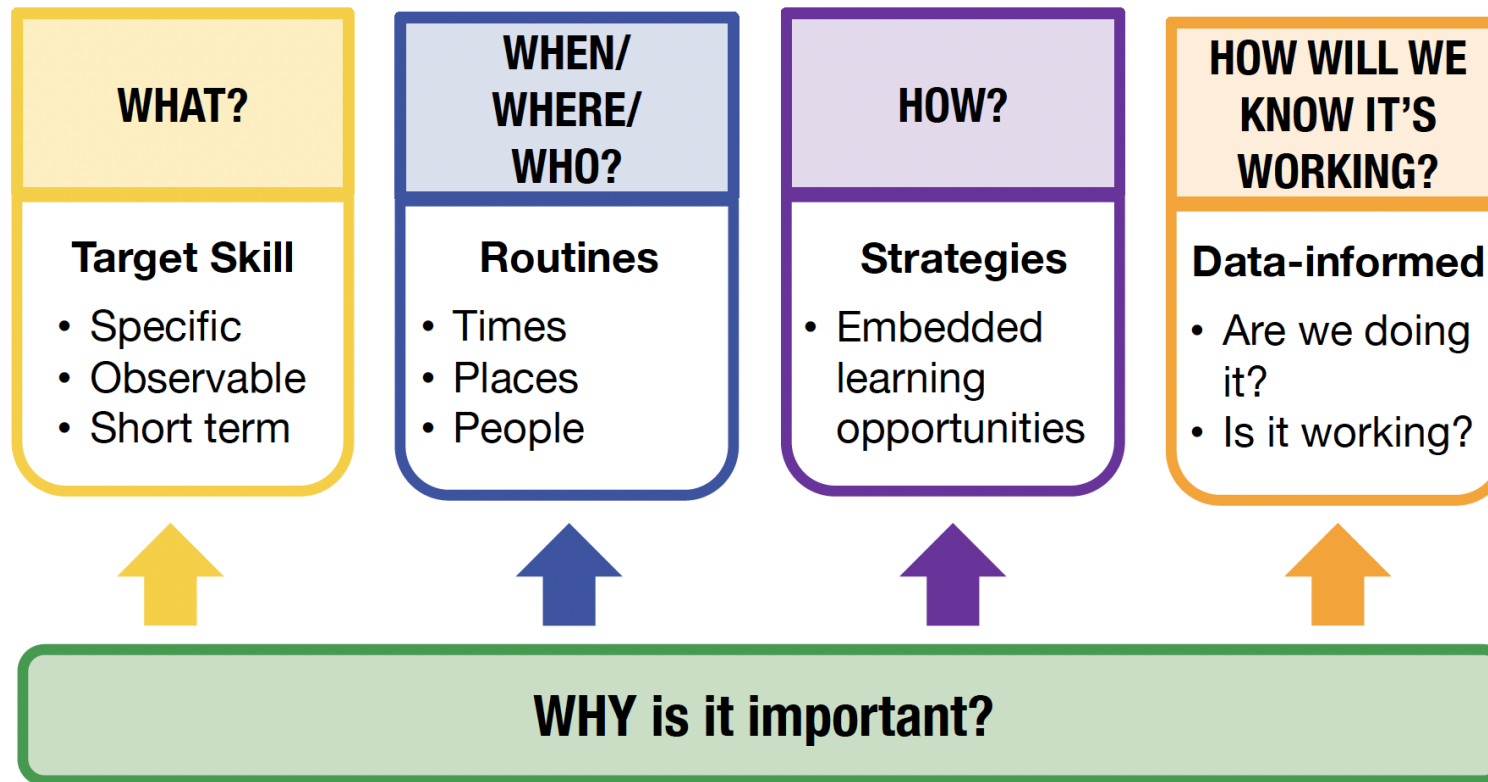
WHAT?

Target Skill

- Specific
- Observable
- Short term

WHEN/ WHERE/ WHO?

Routines

- Times
- Places
- People

HOW?

Strategies

- Embedded learning opportunities

HOW WILL WE KNOW IT'S WORKING?

Data-informed

- Are we doing it?
- Is it working?

WHY is it important?